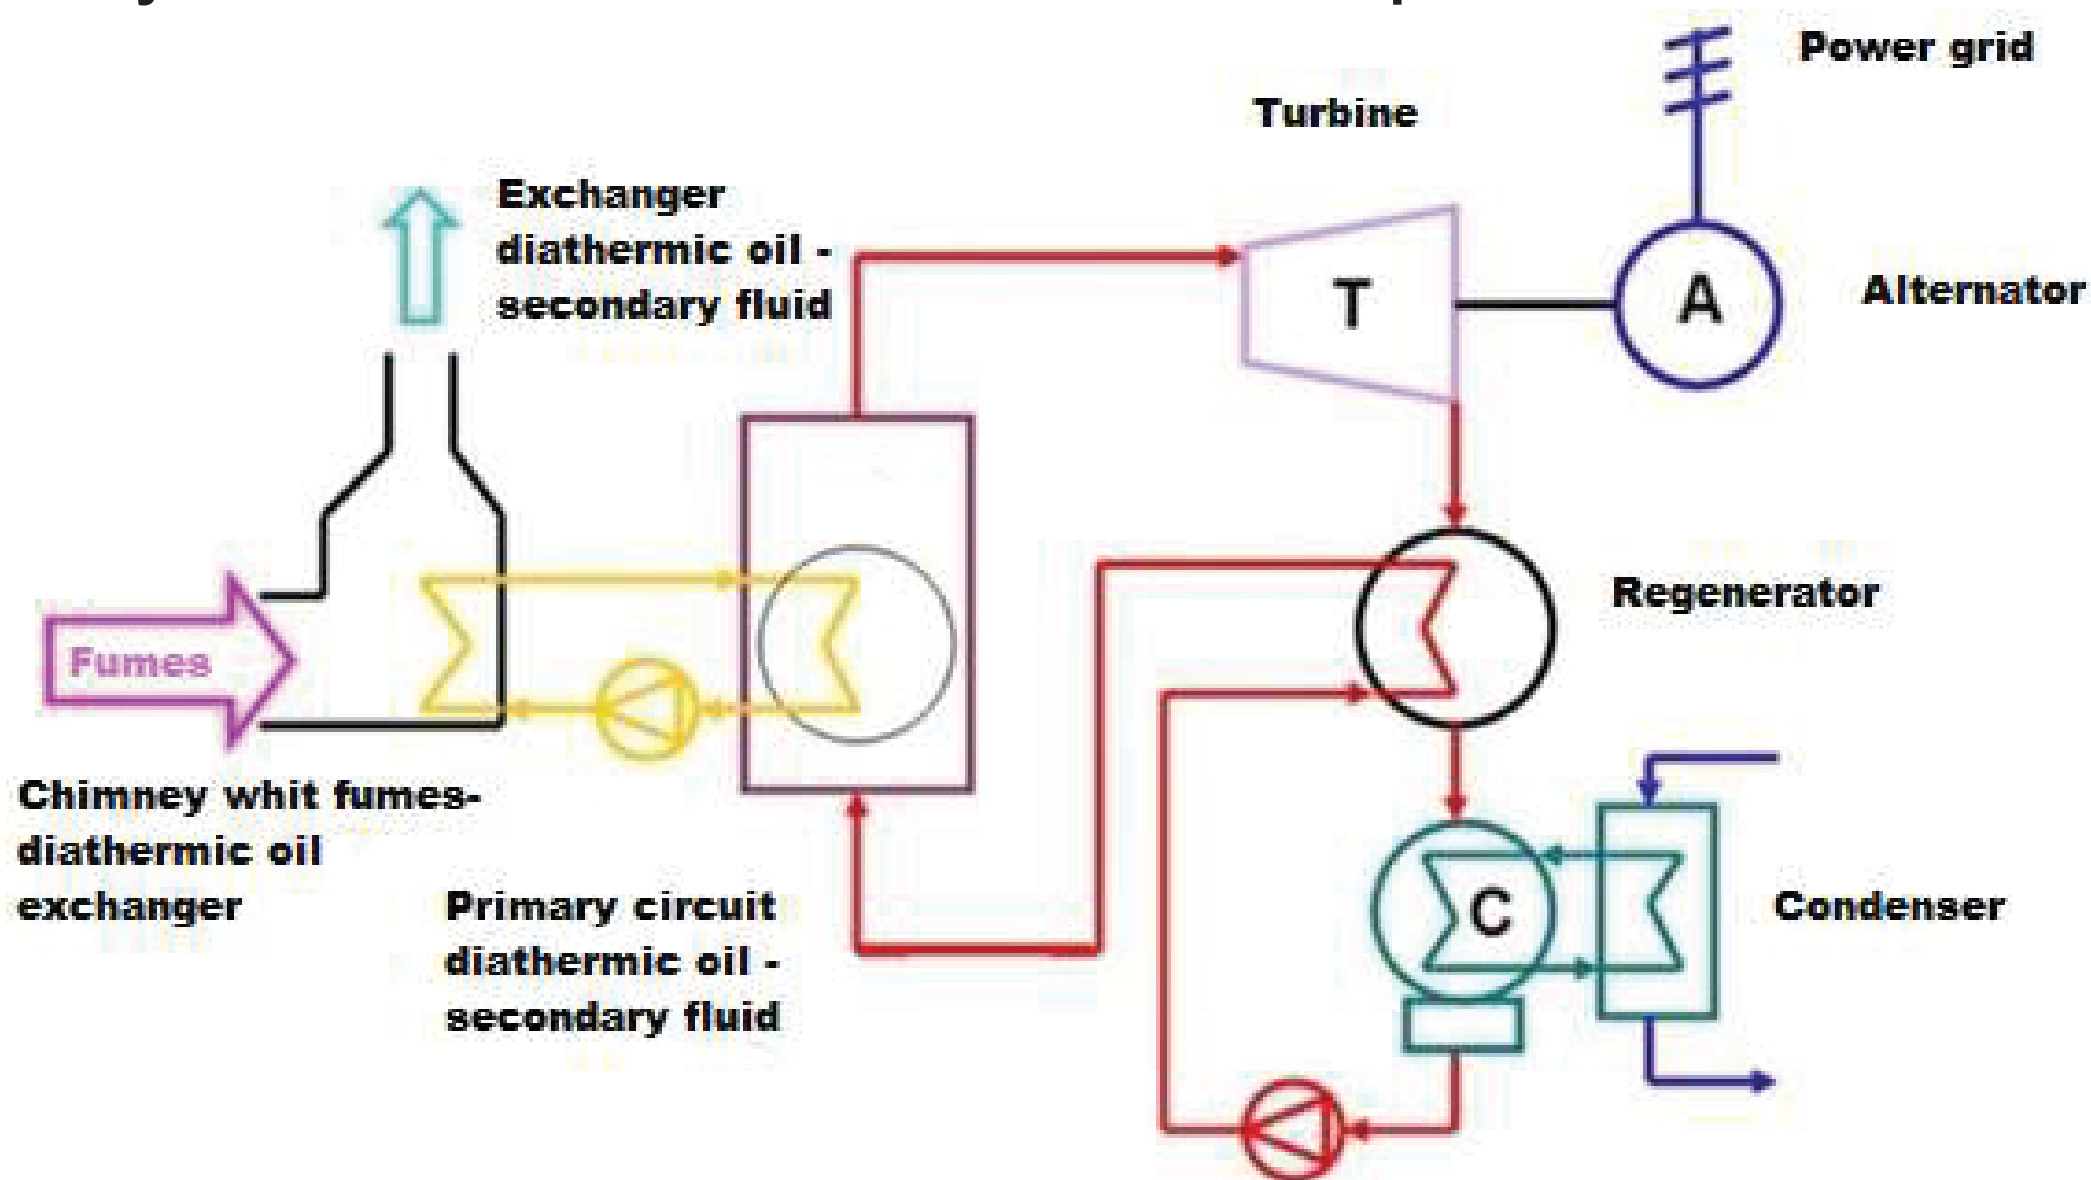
Power grid

Turbine

Exchanger diathermic oil - secondary fluid

T

A

Alternator

Regenerator

Fumes

Chimney whit fumes-diathermic oil exchanger

Primary circuit diathermic oil - secondary fluid

C

Condenser